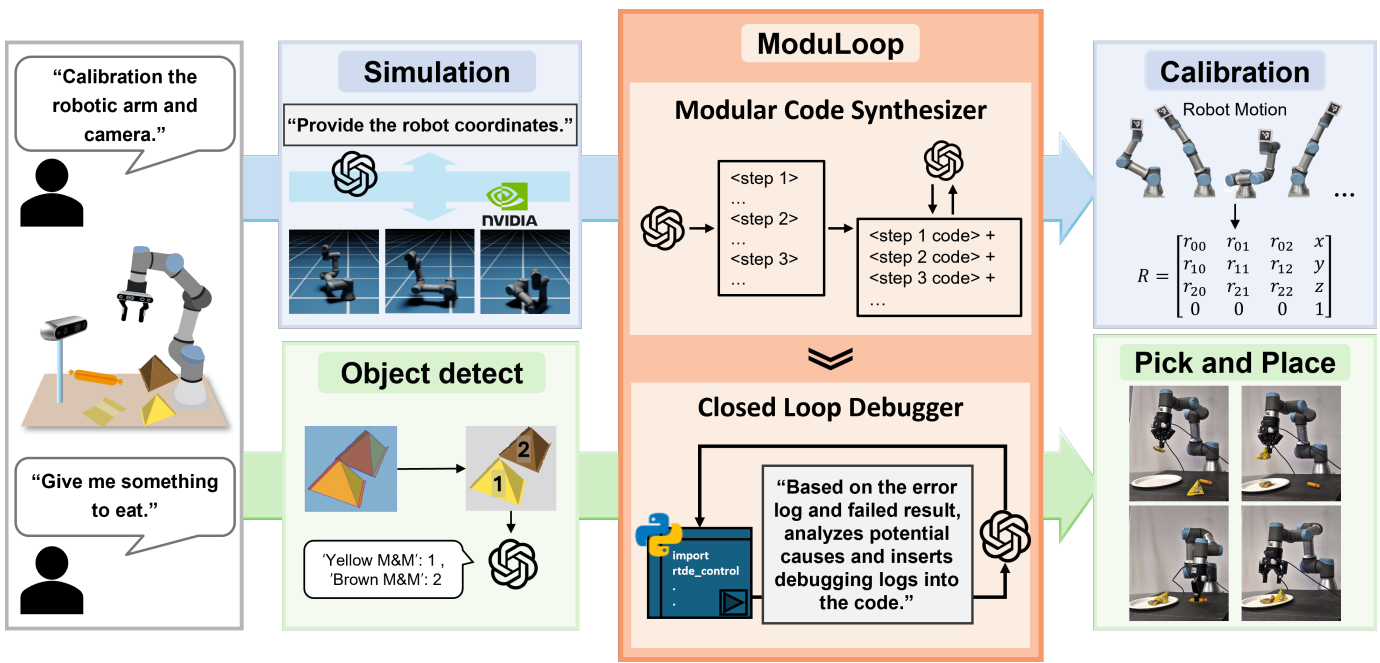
"Calibration the robotic arm and camera."

"Give me something to eat."

Simulation

"Provide the robot coordinates."

NVIDIA

Object detect

2

1

'Yellow M&M': 1 ,
'Brown M&M': 2

ModuLoop

Modular Code Synthesizer

<step 1>
…
<step 2>
…
<step 3>
…

<step 1 code> +
<step 2 code> +
<step 3 code> +
…

Closed Loop Debugger

import
rtde_control
.
.

"Based on the error log and failed result, analyzes potential causes and inserts debugging logs into the code."

Calibration

Robot Motion

…

$R = \begin{bmatrix} r_{00} & r_{01} & r_{02} & x \\ r_{10} & r_{11} & r_{12} & y \\ r_{20} & r_{21} & r_{22} & z \\ 0 & 0 & 0 & 1 \end{bmatrix}$

Pick and Place